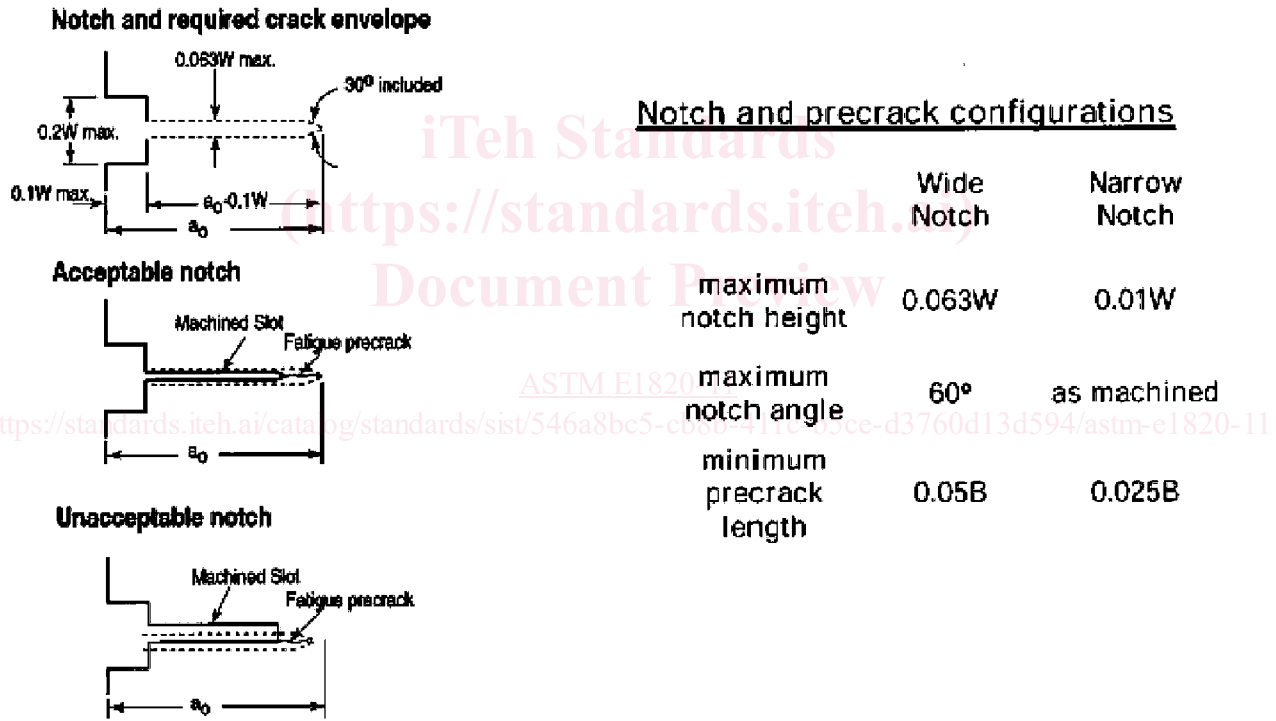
Notch and required crack envelope

0.063W max.

30° included

0.2W max.

0.1W max.

$a_0$-0.1W

$a_0$

Acceptable notch

Machined Slot

Fatigue precrack

$a_0$

Unacceptable notch

Machined Slot

Fatigue precrack

$a_0$

Notch and precrack configurations

| | Wide Notch | Narrow Notch |
|---|---|---|
| maximum notch height | 0.063W | 0.01W |
| maximum notch angle | 60° | as machined |
| minimum precrack length | 0.05B | 0.025B |

iTeh Standards
(https://standards.iteh.ai)
Document Preview

ASTM E1820

https://standards.iteh.ai/catalog/standards/sist/546a8bc5-cb80-411c-85ce-d3760d13d594/astm-e1820-11